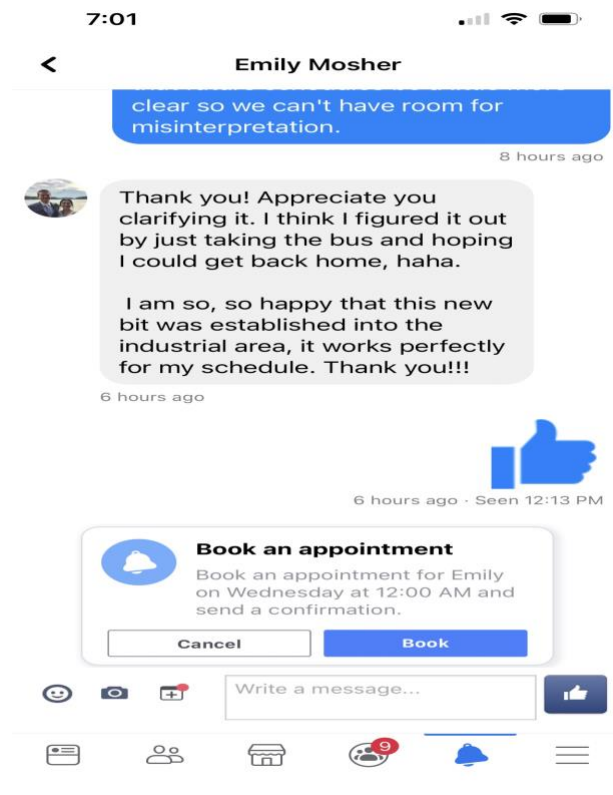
7:01

<

Emily Mosher

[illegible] clear so we can't have room for misinterpretation.

8 hours ago

Thank you! Appreciate you clarifying it. I think I figured it out by just taking the bus and hoping I could get back home, haha.

I am so, so happy that this new bit was established into the industrial area, it works perfectly for my schedule. Thank you!!!

6 hours ago

6 hours ago · Seen 12:13 PM

Book an appointment

Book an appointment for Emily on Wednesday at 12:00 AM and send a confirmation.

Cancel

Book

Write a message...

9